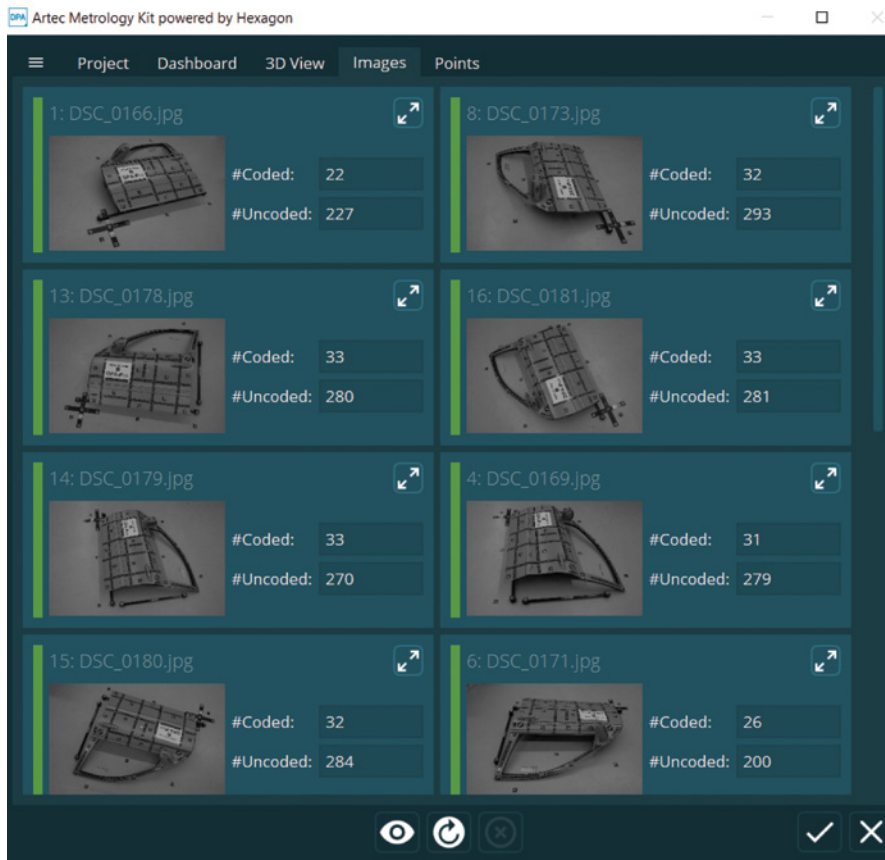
DPA Artec Metrology Kit powered by Hexagon

Project Dashboard 3D View Images Points

1: DSC_0166.jpg
#Coded: 22
#Uncoded: 227

8: DSC_0173.jpg
#Coded: 32
#Uncoded: 293

13: DSC_0178.jpg
#Coded: 33
#Uncoded: 280

16: DSC_0181.jpg
#Coded: 33
#Uncoded: 281

14: DSC_0179.jpg
#Coded: 33
#Uncoded: 270

4: DSC_0169.jpg
#Coded: 31
#Uncoded: 279

15: DSC_0180.jpg
#Coded: 32
#Uncoded: 284

6: DSC_0171.jpg
#Coded: 26
#Uncoded: 200